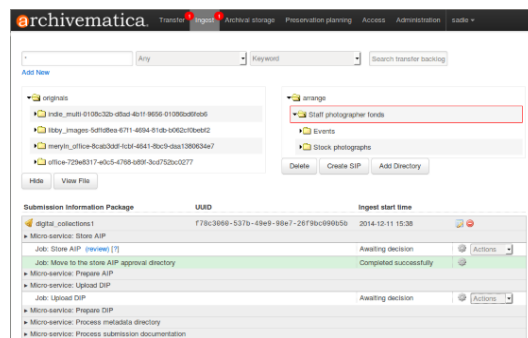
archivematica Transfer 1 Ingest 1 Archival storage Preservation planning Access Administration sadie

Any Keyword Search transfer backlog

Add New

originals
indie_multi-0108c32b-d8ad-4b1f-9656-01086bd6feb6
libby_images-5df1d8ea-67f1-4694-81db-b062cf0bebf2
meryln_office-8cab3ddf-fcbf-4641-8bc9-daa1380634e7
office-729e8317-e0c5-4768-b89f-3cd752bc0277

Hide View File

arrange
Staff photographer fonds
Events
Stock photographs

Delete Create SIP Add Directory

| Submission Information Package | UUID | Ingest start time | |
|---|---|---|---|
| digital_collections1 | f78c3060-537b-49e9-98e7-26f9bc090b5b | 2014-12-11 15:38 | |
| Micro-service: Store AIP | | | |
| Job: Store AIP (review) [?] | | Awaiting decision | Actions |
| Job: Move to the store AIP approval directory | | Completed successfully | |
| Micro-service: Prepare AIP | | | |
| Micro-service: Upload DIP | | | |
| Job: Upload DIP | | Awaiting decision | Actions |
| Micro-service: Prepare DIP | | | |
| Micro-service: Process metadata directory | | | |
| Micro-service: Process submission documentation | | | |